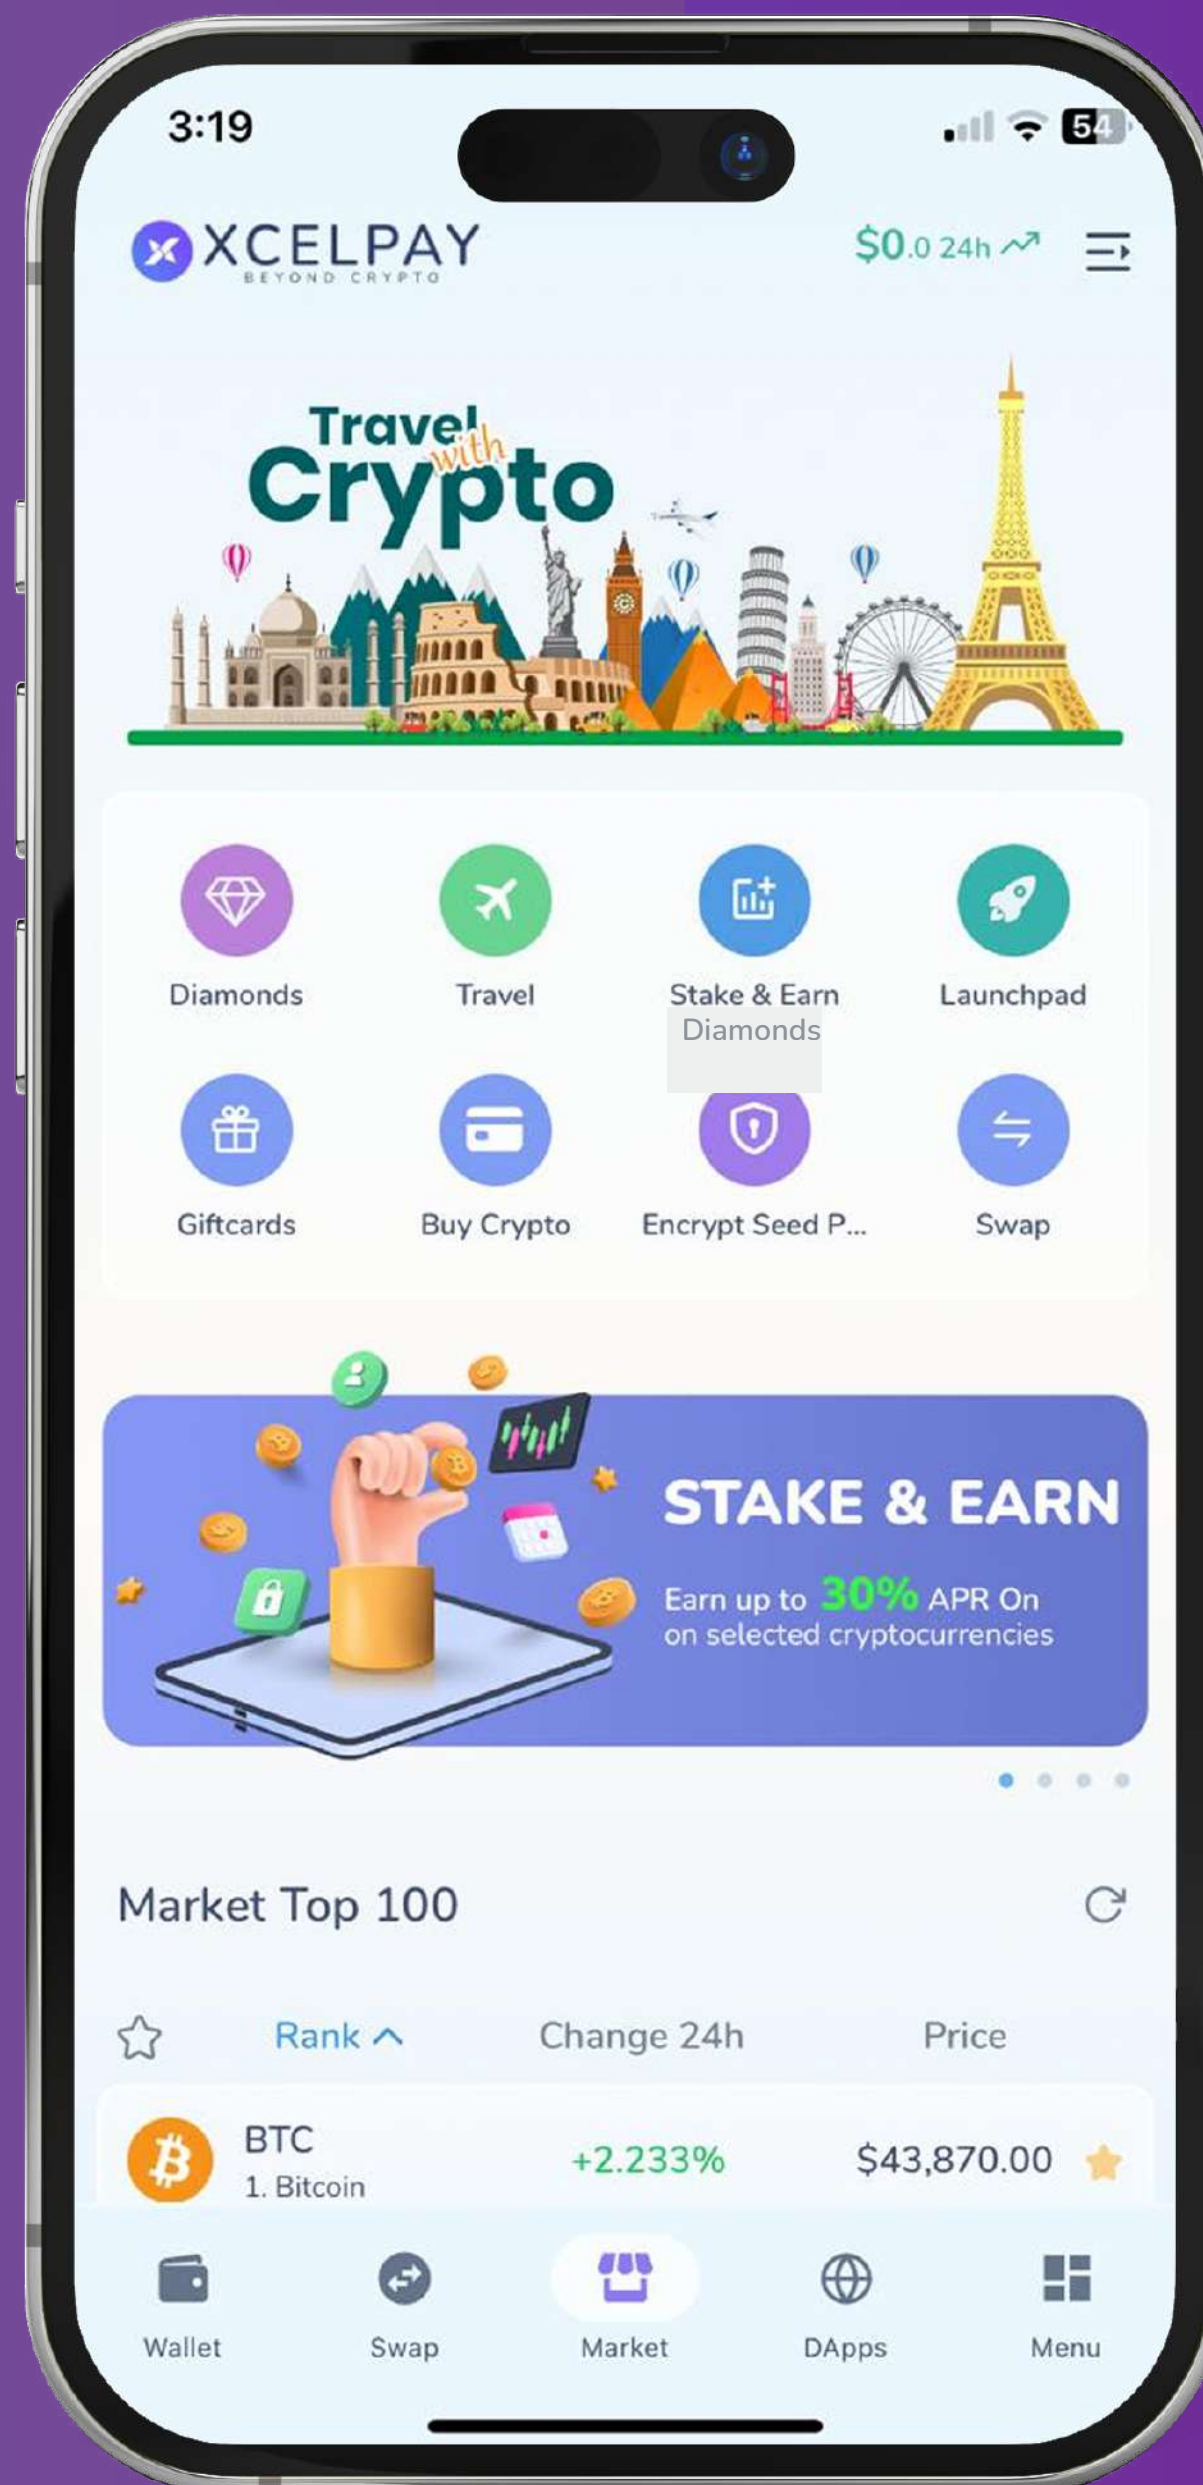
3:19

54

XCELPAY
BEYOND CRYPTO

$0.0 24h

Travel with Crypto

Diamonds
Travel
Stake & Earn
Launchpad

Diamonds

Giftcards
Buy Crypto
Encrypt Seed P...
Swap

STAKE & EARN
Earn up to 30% APR On on selected cryptocurrencies

Market Top 100

Rank
Change 24h
Price

BTC
1. Bitcoin
+2.233%
$43,870.00

Wallet
Swap
Market
DApps
Menu